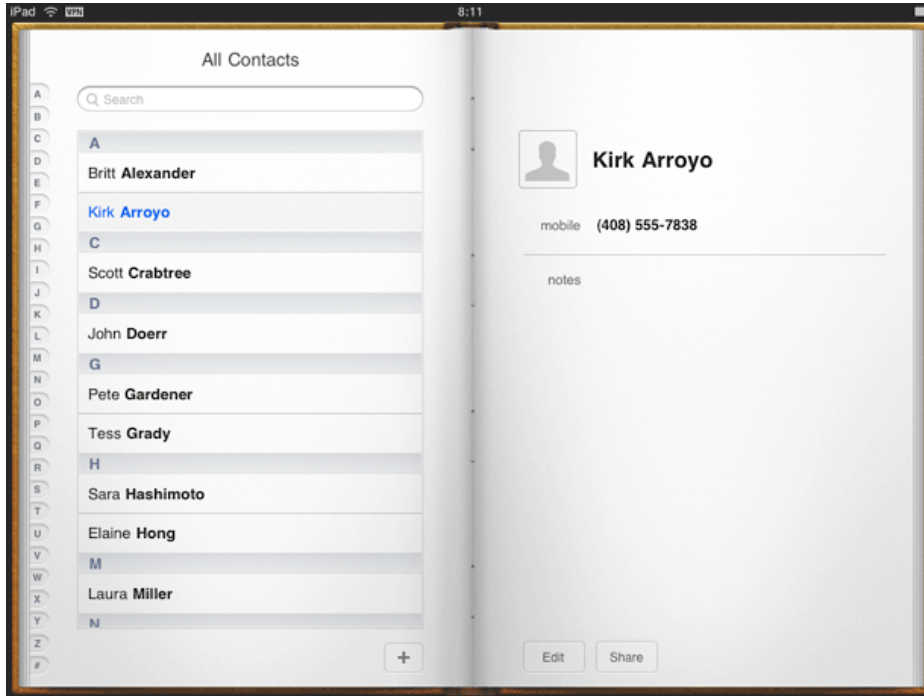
iPad VPN 8:11

All Contacts

Search

A
B
C
D
E
F
G
H
I
J
K
L
M
N
O
P
Q
R
S
T
U
V
W
X
Y
Z
#

A
Britt Alexander
Kirk Arroyo
C
Scott Crabtree
D
John Doerr
G
Pete Gardener
Tess Grady
H
Sara Hashimoto
Elaine Hong
M
Laura Miller
N

+

Kirk Arroyo

mobile (408) 555-7838

notes

Edit Share